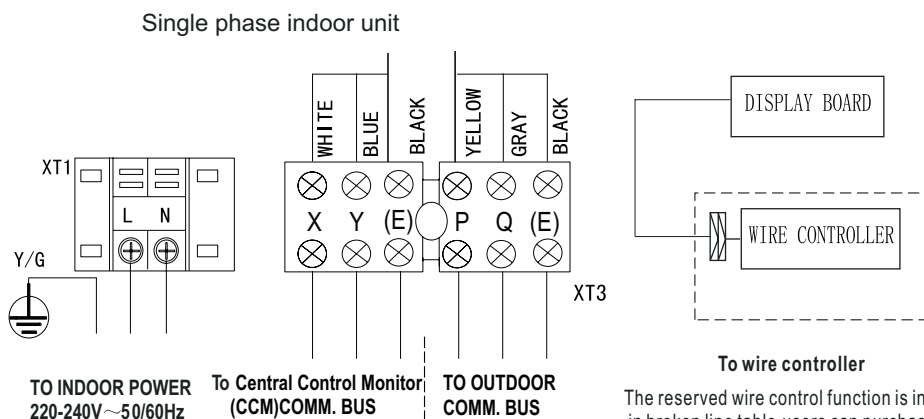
Single phase indoor unit

WHITE
BLUE
BLACK
YELLOW
GRAY
BLACK

DISPLAY BOARD

XT1

L N

X Y (E) P Q (E)

WIRE CONTROLLER

Y/G

XT3

To wire controller

TO INDOOR POWER 220-240V$\sim$50/60Hz

To Central Control Monitor (CCM)COMM. BUS

TO OUTDOOR COMM. BUS

The reserved wire control function is in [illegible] in broken line table,users can purchase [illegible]